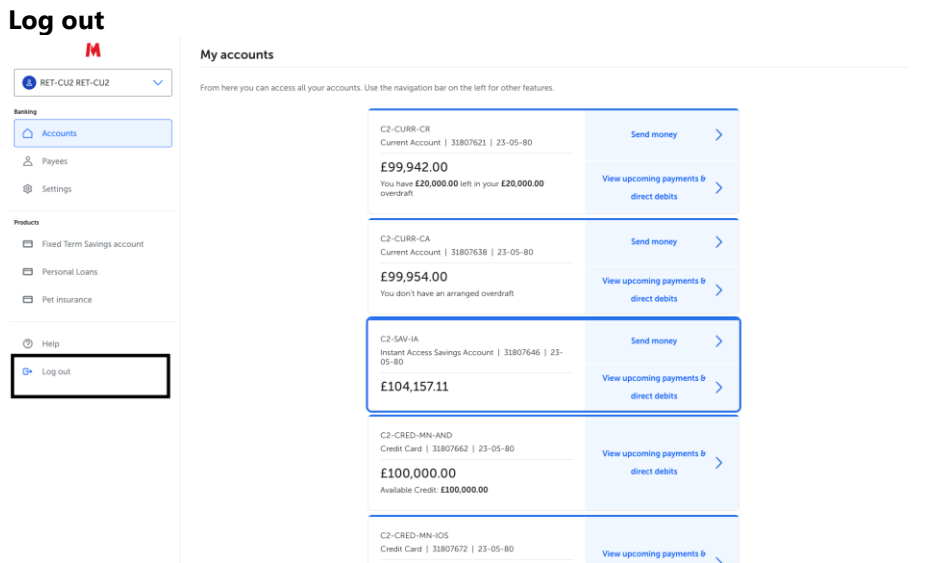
Log out

M

RET-CU2 RET-CU2

Banking

Accounts

Payees

Settings

Products

Fixed Term Savings account

Personal Loans

Pet insurance

Help

Log out

My accounts

From here you can access all your accounts. Use the navigation bar on the left for other features.

C2-CURR-CR
Current Account | 31807621 | 23-05-80
£99,942.00
You have **£20,000.00** left in your **£20,000.00** overdraft

Send money

View upcoming payments & direct debits

C2-CURR-CA
Current Account | 31807638 | 23-05-80
£99,954.00
You don't have an arranged overdraft

Send money

View upcoming payments & direct debits

C2-SAV-IA
Instant Access Savings Account | 31807646 | 23-05-80
£104,157.11

Send money

View upcoming payments & direct debits

C2-CRED-MN-AND
Credit Card | 31807662 | 23-05-80
£100,000.00
Available Credit: **£100,000.00**

View upcoming payments & direct debits

C2-CRED-MN-IOS
Credit Card | 31807672 | 23-05-80

View upcoming payments &